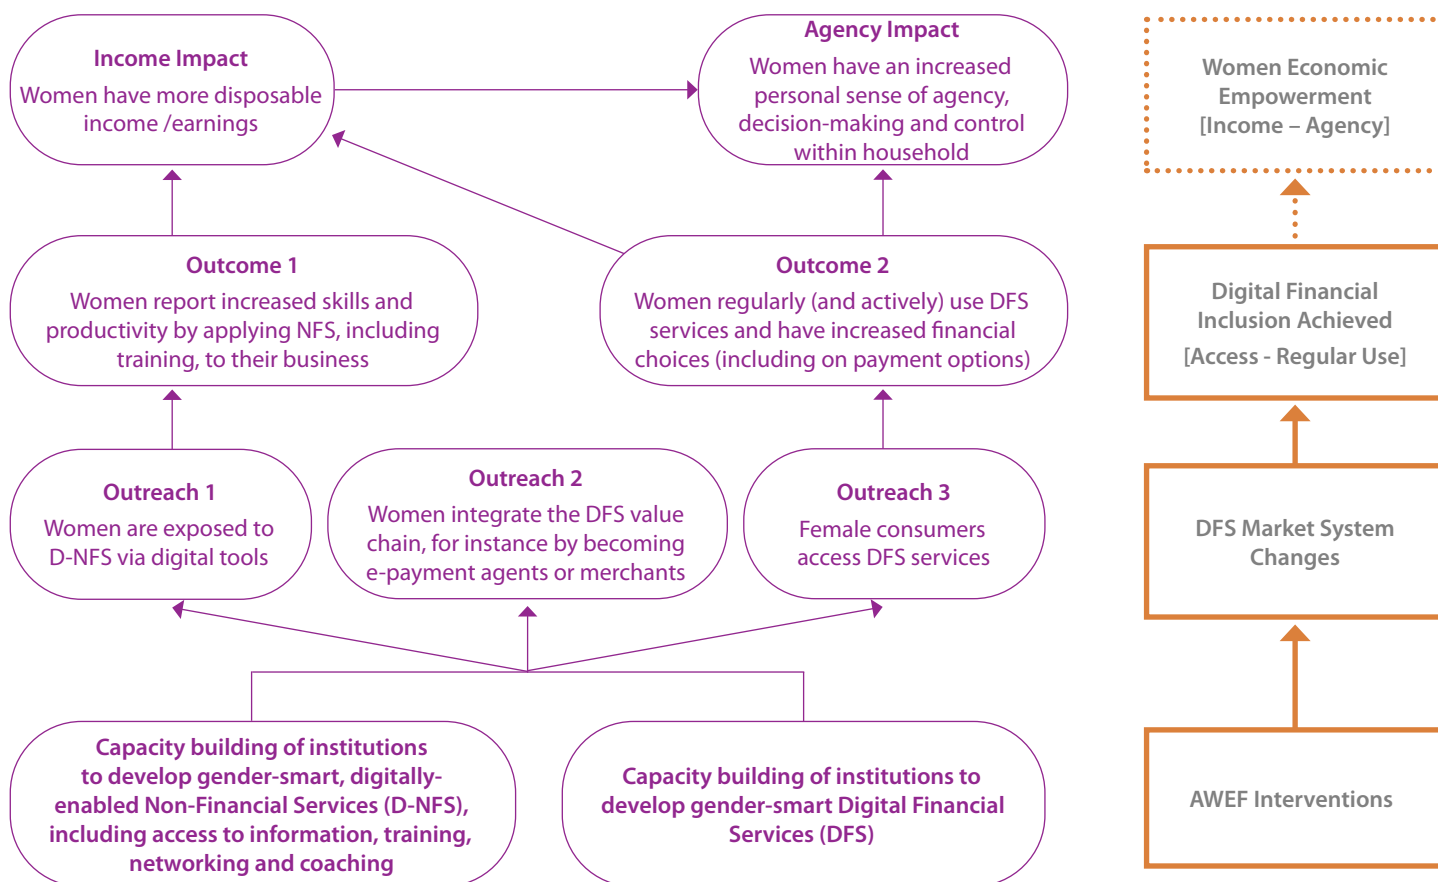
Income Impact
Women have more disposable income /earnings

Agency Impact
Women have an increased personal sense of agency, decision-making and control within household

Women Economic Empowerment
[Income – Agency]

Outcome 1
Women report increased skills and productivity by applying NFS, including training, to their business

Outcome 2
Women regularly (and actively) use DFS services and have increased financial choices (including on payment options)

Digital Financial Inclusion Achieved
[Access - Regular Use]

Outreach 1
Women are exposed to D-NFS via digital tools

Outreach 2
Women integrate the DFS value chain, for instance by becoming e-payment agents or merchants

Outreach 3
Female consumers access DFS services

DFS Market System Changes

Capacity building of institutions to develop gender-smart, digitally-enabled Non-Financial Services (D-NFS), including access to information, training, networking and coaching

Capacity building of institutions to develop gender-smart Digital Financial Services (DFS)

AWEF Interventions